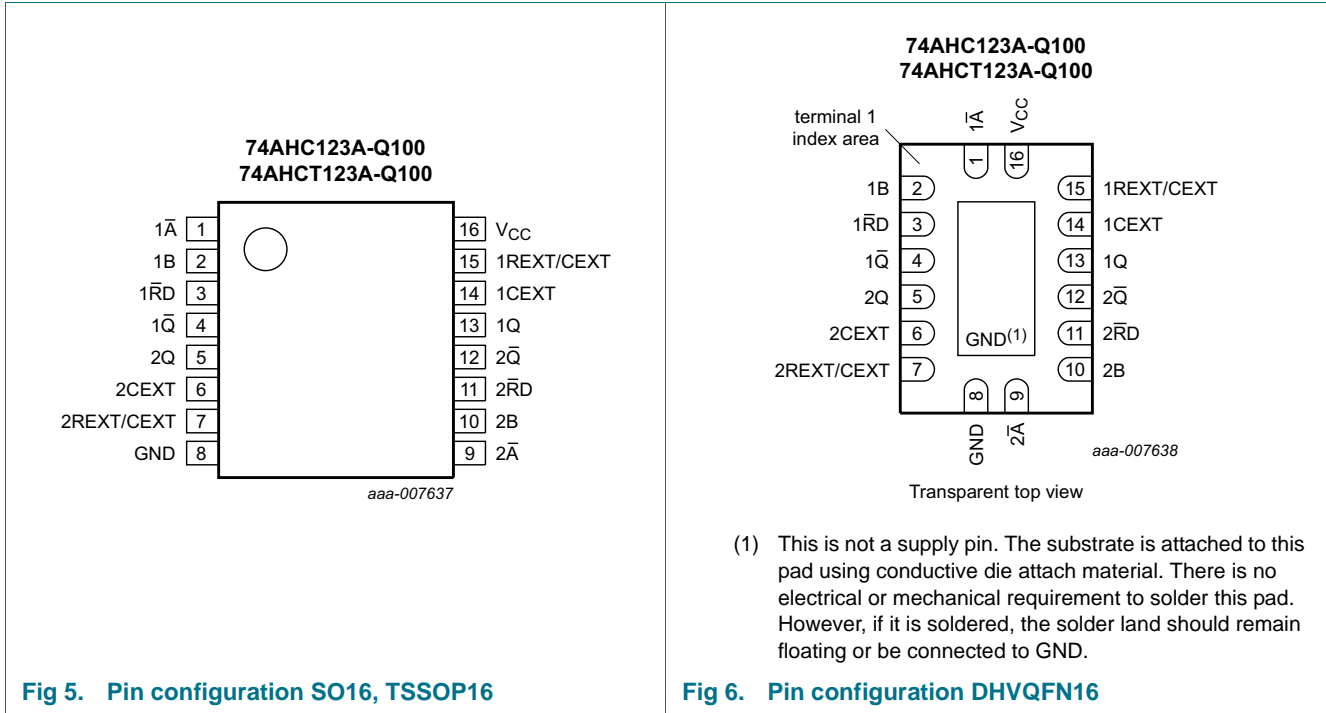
74AHC123A-Q100
74AHCT123A-Q100

$1\overline{A}$ 1
1B 2
$1\overline{RD}$ 3
$1\overline{Q}$ 4
2Q 5
2CEXT 6
2REXT/CEXT 7
GND 8

16 $V_{CC}$
15 1REXT/CEXT
14 1CEXT
13 1Q
12 $2\overline{Q}$
11 $2\overline{RD}$
10 2B
9 $2\overline{A}$

aaa-007637

Fig 5. Pin configuration SO16, TSSOP16

74AHC123A-Q100
74AHCT123A-Q100

terminal 1 index area

$1\overline{A}$ $V_{CC}$
1 16

1B 2
$1\overline{RD}$ 3
$1\overline{Q}$ 4
2Q 5
2CEXT 6
2REXT/CEXT 7

15 1REXT/CEXT
14 1CEXT
13 1Q
12 $2\overline{Q}$
11 $2\overline{RD}$
10 2B

$GND^{(1)}$

8 9
GND $2\overline{A}$

aaa-007638

Transparent top view

(1) This is not a supply pin. The substrate is attached to this pad using conductive die attach material. There is no electrical or mechanical requirement to solder this pad. However, if it is soldered, the solder land should remain floating or be connected to GND.

Fig 6. Pin configuration DHVQFN16